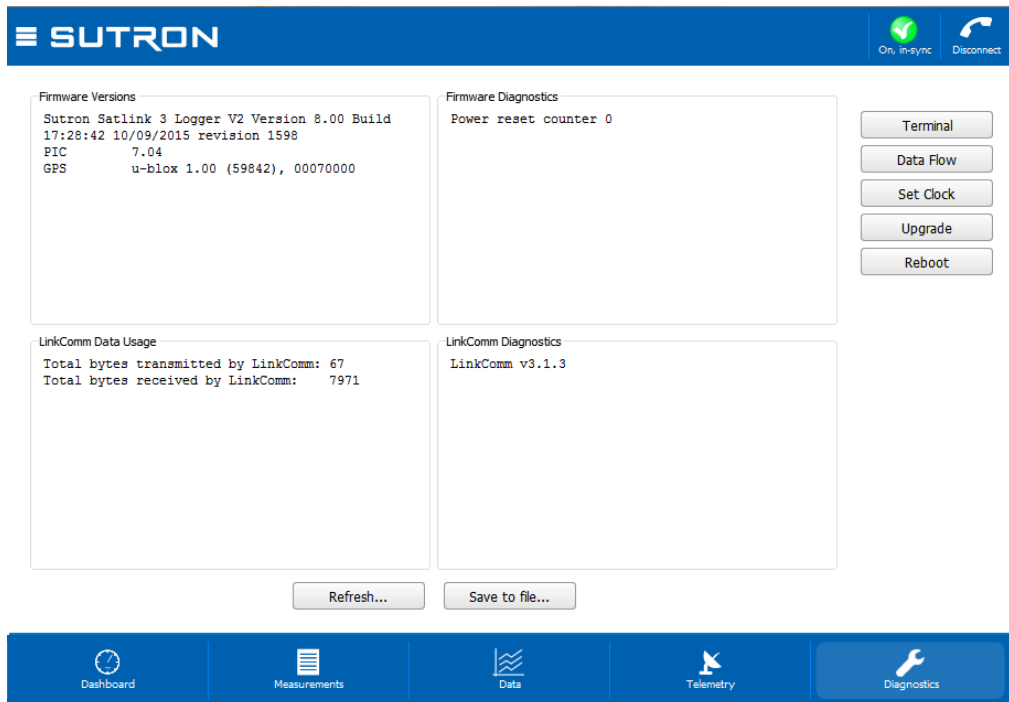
SUTRON

On, in-sync

Disconnect

Firmware Versions

Sutron Satlink 3 Logger V2 Version 8.00 Build 17:28:42 10/09/2015 revision 1598
PIC 7.04
GPS u-blox 1.00 (59842), 00070000

Firmware Diagnostics

Power reset counter 0

Terminal

Data Flow

Set Clock

Upgrade

Reboot

LinkComm Data Usage

Total bytes transmitted by LinkComm: 67
Total bytes received by LinkComm: 7971

LinkComm Diagnostics

LinkComm v3.1.3

Refresh...

Save to file...

Dashboard

Measurements

Data

Telemetry

Diagnostics